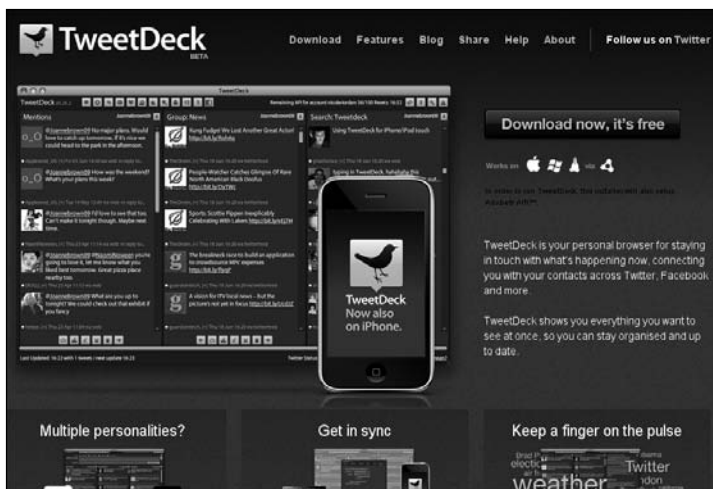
TweetDeck
BETA

Download Features Blog Share Help About Follow us on Twitter

TweetDeck

Mentions

Group: News

Search: Tweetdeck

Kung Fudge! We Lost Another Great Actor!

Using TweetDeck for iPhone/iPod touch

People-Watcher Catches Glimpse Of Rare North American Black Doofus

Sports Scribe Pippen Inexplicably Celebrating With Lakers

The breakneck race to build an application to crowdsource MPs' expenses

A vision for 'FN' local news – but the picture's not yet in focus

TweetDeck
Now also on iPhone.

Download now, it's free

Works on

TweetDeck is your personal browser for staying in touch with what's happening now, connecting you with your contacts across Twitter, Facebook and more.

TweetDeck shows you everything you want to see at once, so you can stay organised and up to date.

Multiple personalities?

Get in sync

Keep a finger on the pulse

Twitter
weather